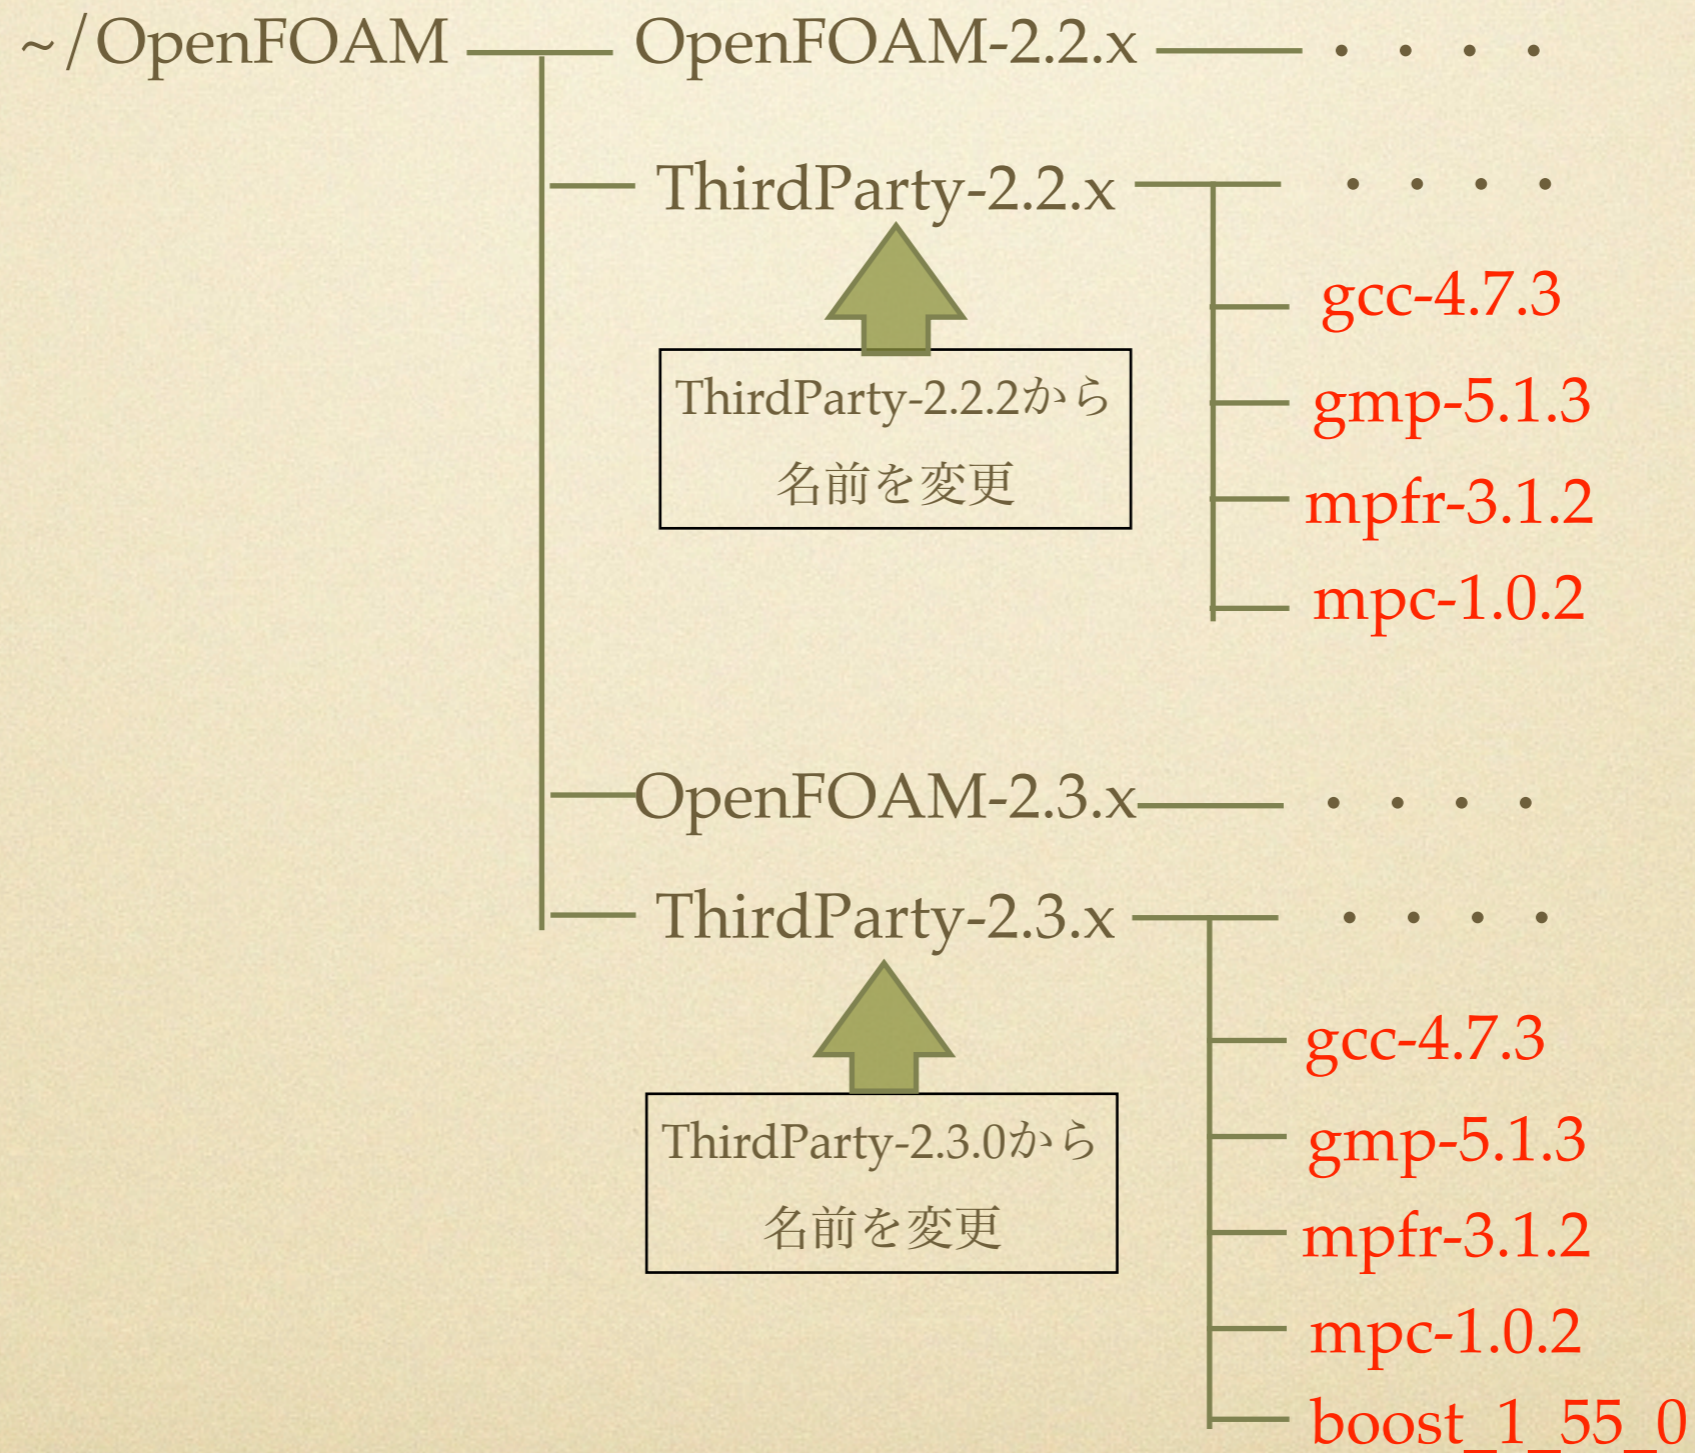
~/OpenFOAM OpenFOAM-2.2.x ・・・・

ThirdParty-2.2.x ・・・・

ThirdParty-2.2.2から名前を変更

gcc-4.7.3

gmp-5.1.3

mpfr-3.1.2

mpc-1.0.2

OpenFOAM-2.3.x ・・・・

ThirdParty-2.3.x ・・・・

ThirdParty-2.3.0から名前を変更

gcc-4.7.3

gmp-5.1.3

mpfr-3.1.2

mpc-1.0.2

boost_1_55_0